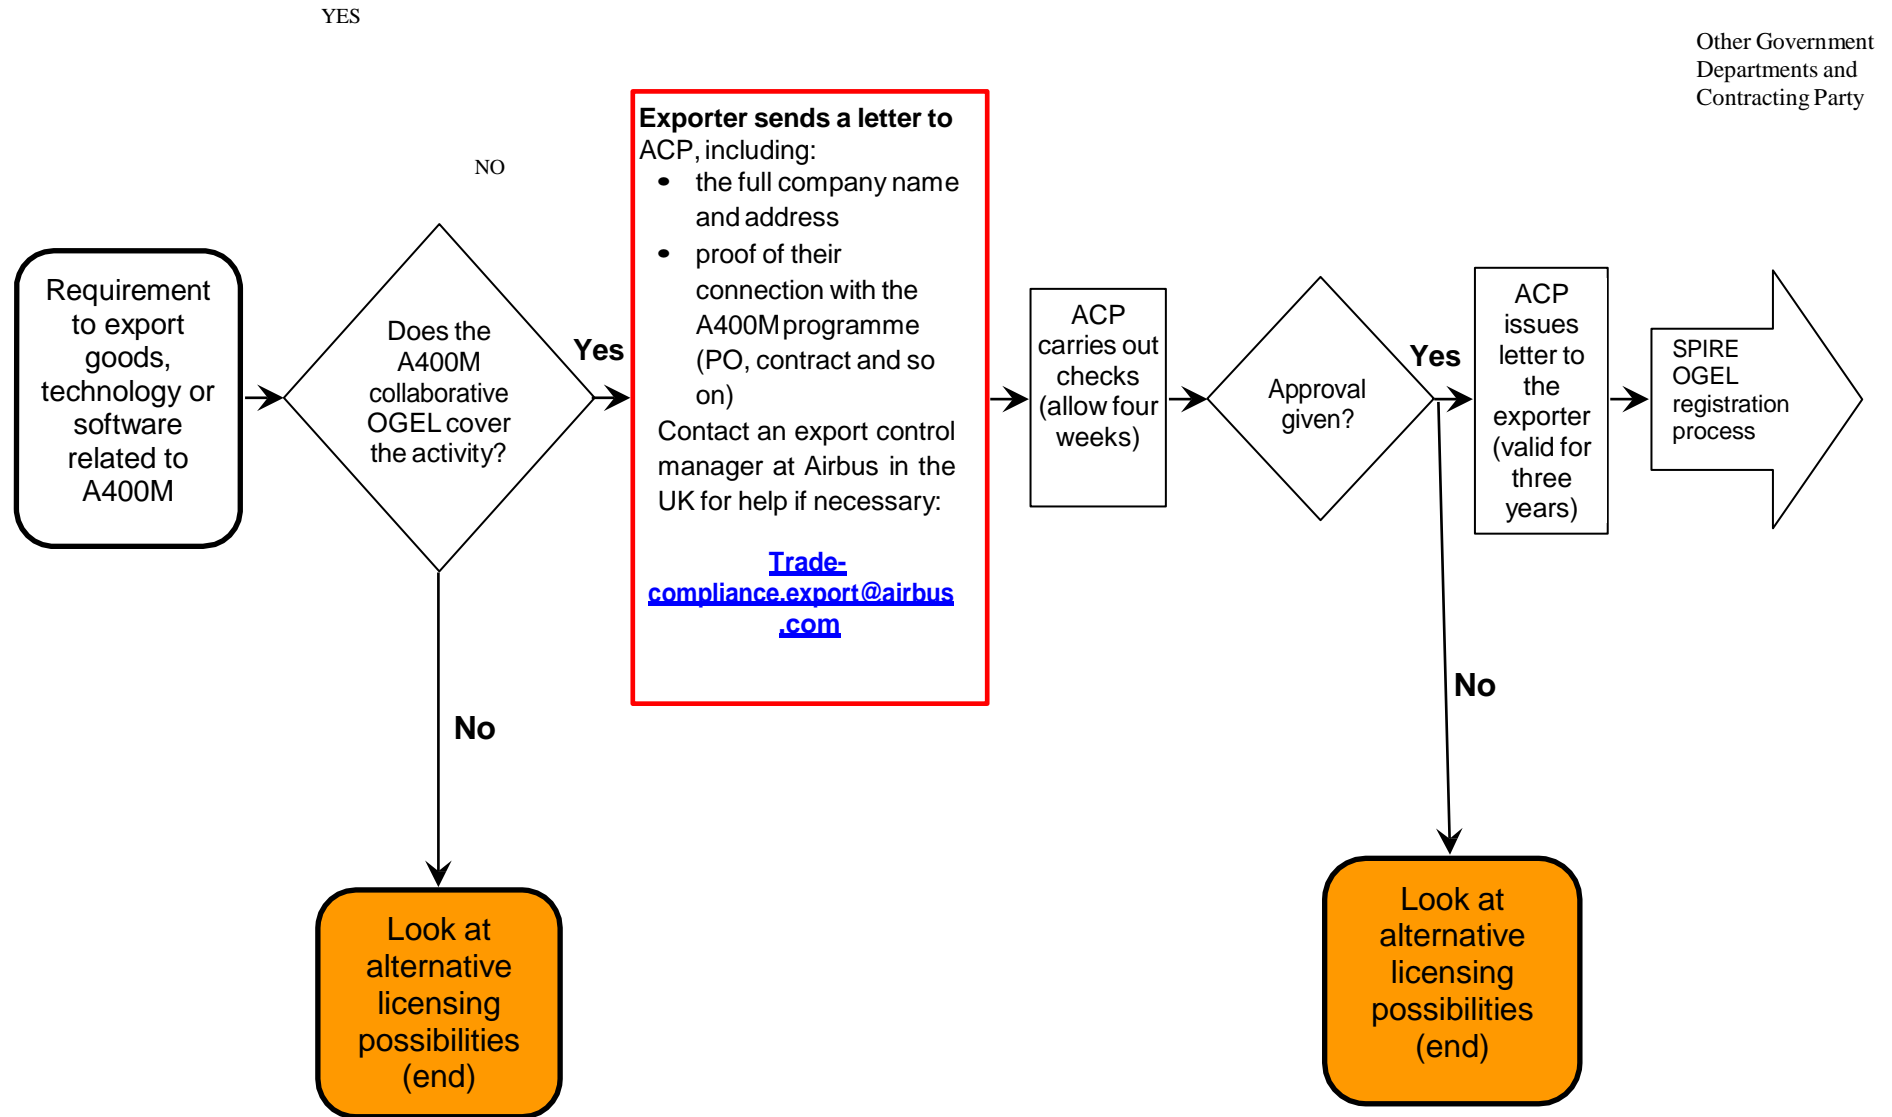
YES

Other Government Departments and Contracting Party

NO

Requirement to export goods, technology or software related to A400M

Does the A400M collaborative OGEL cover the activity?

Yes

**Exporter sends a letter to** ACP, including:
- the full company name and address
- proof of their connection with the A400M programme (PO, contract and so on)

Contact an export control manager at Airbus in the UK for help if necessary:

Trade-compliance.export@airbus.com

ACP carries out checks (allow four weeks)

Approval given?

Yes

ACP issues letter to the exporter (valid for three years)

SPIRE OGEL registration process

No

No

Look at alternative licensing possibilities (end)

Look at alternative licensing possibilities (end)